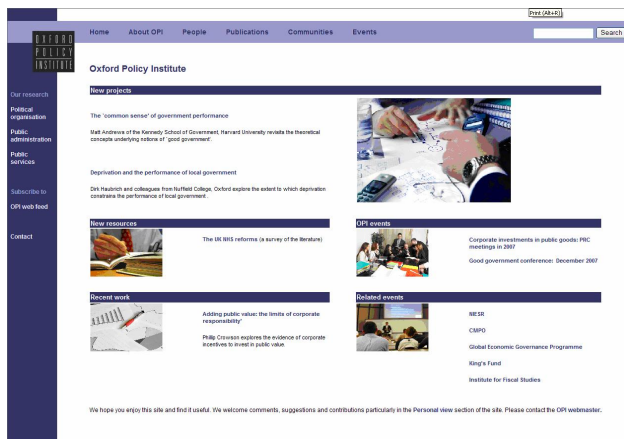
Print (Alt+R)

OXFORD POLICY INSTITUTE

Home About OPI People Publications Communities Events

Search

Our research

Political organisation

Public administration

Public services

Subscribe to

OPI web feed

Contact

Oxford Policy Institute

New projects

The 'common sense' of government performance

Matt Andrews of the Kennedy School of Government, Harvard University revisits the theoretical concepts underlying notions of 'good government'.

Deprivation and the performance of local government

Dirk Haubrich and colleagues from Nuffield College, Oxford explore the extent to which deprivation constrains the performance of local government.

New resources

The UK NHS reforms (a survey of the literature)

OPI events

Corporate investments in public goods: PRC meetings in 2007

Good government conference: December 2007

Recent work

Adding public value: the limits of corporate responsibility'

Phillip Crowson explores the evidence of corporate incentives to invest in public value.

Related events

NIESR

CMPO

Global Economic Governance Programme

King's Fund

Institute for Fiscal Studies

We hope you enjoy this site and find it useful. We welcome comments, suggestions and contributions particularly in the Personal view section of the site. Please contact the OPI webmaster.